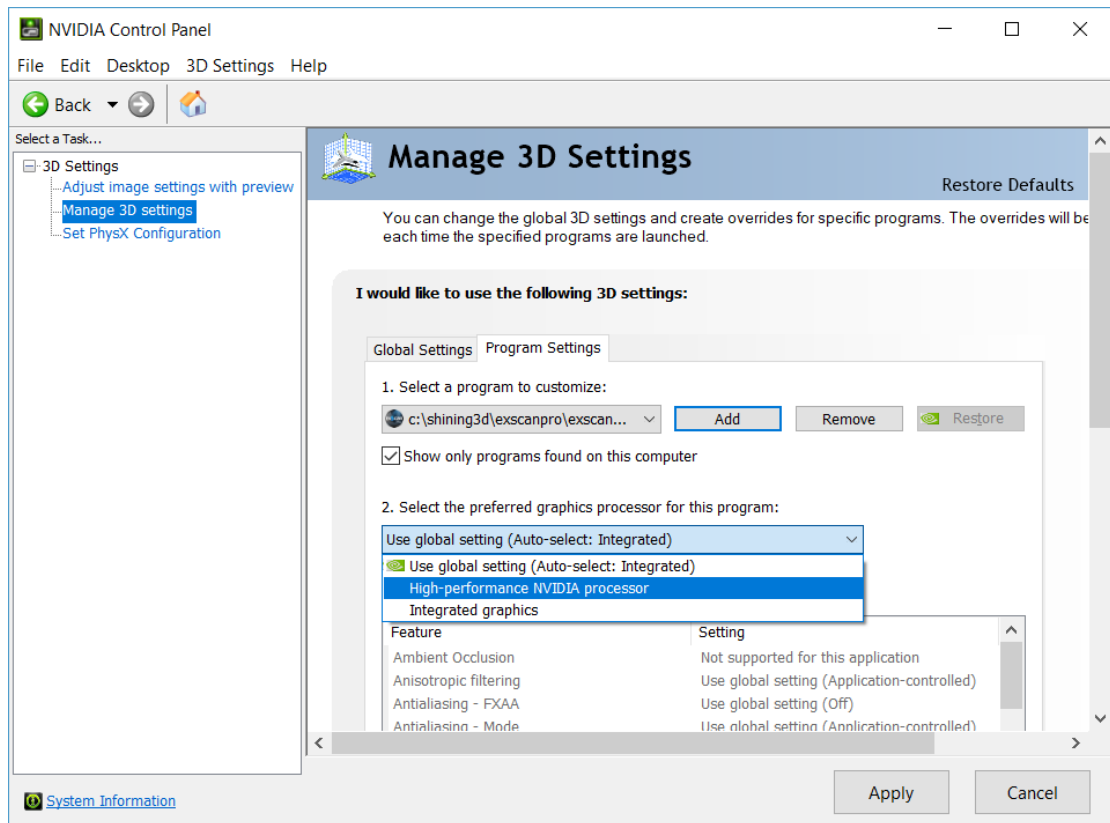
NVIDIA Control Panel

File Edit Desktop 3D Settings Help

Back

Select a Task...

3D Settings
Adjust image settings with preview
Manage 3D settings
Set PhysX Configuration

Manage 3D Settings

Restore Defaults

You can change the global 3D settings and create overrides for specific programs. The overrides will be each time the specified programs are launched.

I would like to use the following 3D settings:

Global Settings | Program Settings

1. Select a program to customize:

c:\shining3d\exscanpro\exscan...

Add | Remove | Restore

Show only programs found on this computer

2. Select the preferred graphics processor for this program:

Use global setting (Auto-select: Integrated)

Use global setting (Auto-select: Integrated)
High-performance NVIDIA processor
Integrated graphics

| Feature | Setting |
|---|---|
| Ambient Occlusion | Not supported for this application |
| Anisotropic filtering | Use global setting (Application-controlled) |
| Antialiasing - FXAA | Use global setting (Off) |
| Antialiasing - Mode | Use global setting (Application-controlled) |

System Information

Apply | Cancel